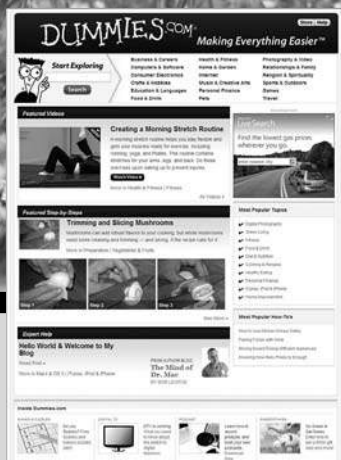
DUMMIES.com

Making Everything Easier™

Store | Help

Start Exploring

Search

Business & Careers
Computers & Software
Consumer Electronics
Crafts & Hobbies
Education & Languages
Food & Drink

Health & Fitness
Home & Garden
Internet
Music & Creative Arts
Personal Finance
Pets

Photography & Video
Relationships & Family
Religion & Spirituality
Sports & Outdoors
Games
Travel

Featured Videos

Creating a Morning Stretch Routine

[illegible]

Watch Now

More in Health & Fitness | Fitness

All Videos

Live Search

Find the lowest gas prices wherever you go.

Featured Step-by-Steps

Trimming and Slicing Mushrooms

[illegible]

More in Preparation | Vegetables & Fruits

Step 1

Step 2

Step 3

Step 4

More Steps

Most Popular Topics

Most Popular How-To's

Expert Help

Hello World & Welcome to My Blog

Read Post

More in Mac & OS X | iTunes, iPod & iPhone

FROM A DUMMIES BLOG
The Mind of Dr. Mac

Inside Dummies.com